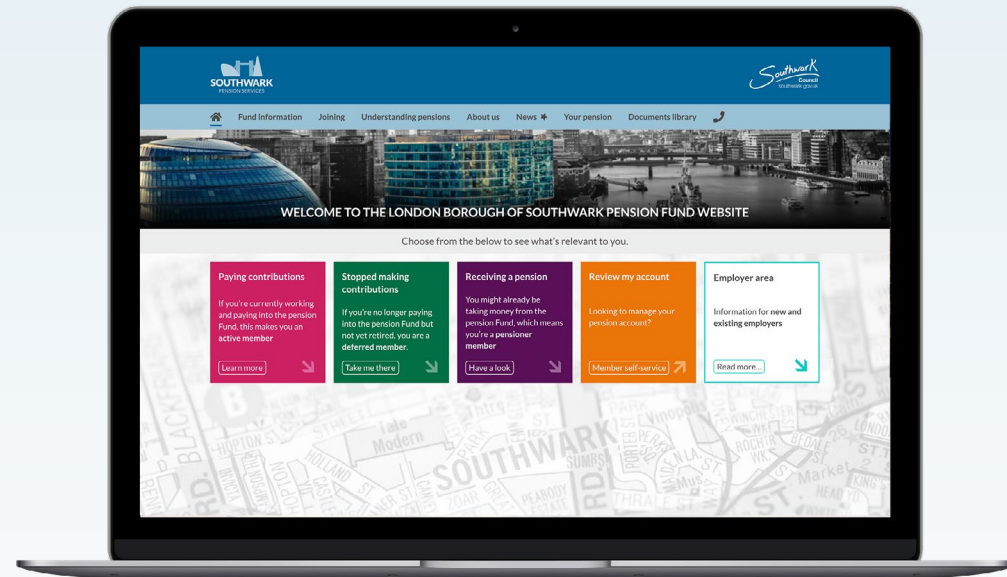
SOUTHWARK
PENSION SERVICES

Southwark Council
southwark.gov.uk

Fund information Joining Understanding pensions About us News Your pension Documents library

WELCOME TO THE LONDON BOROUGH OF SOUTHWARK PENSION FUND WEBSITE

Choose from the below to see what's relevant to you.

Paying contributions

If you're currently working and paying into the pension Fund, this makes you an active member

Learn more

Stopped making contributions

If you're no longer paying into the pension Fund but not yet retired, you are a deferred member.

Take me there

Receiving a pension

You might already be taking money from the pension Fund, which means you're a pensioner member

Have a look

Review my account

Looking to manage your pension account?

Member self-service

Employer area

Information for new and existing employers

Read more...

SOUTHWARK